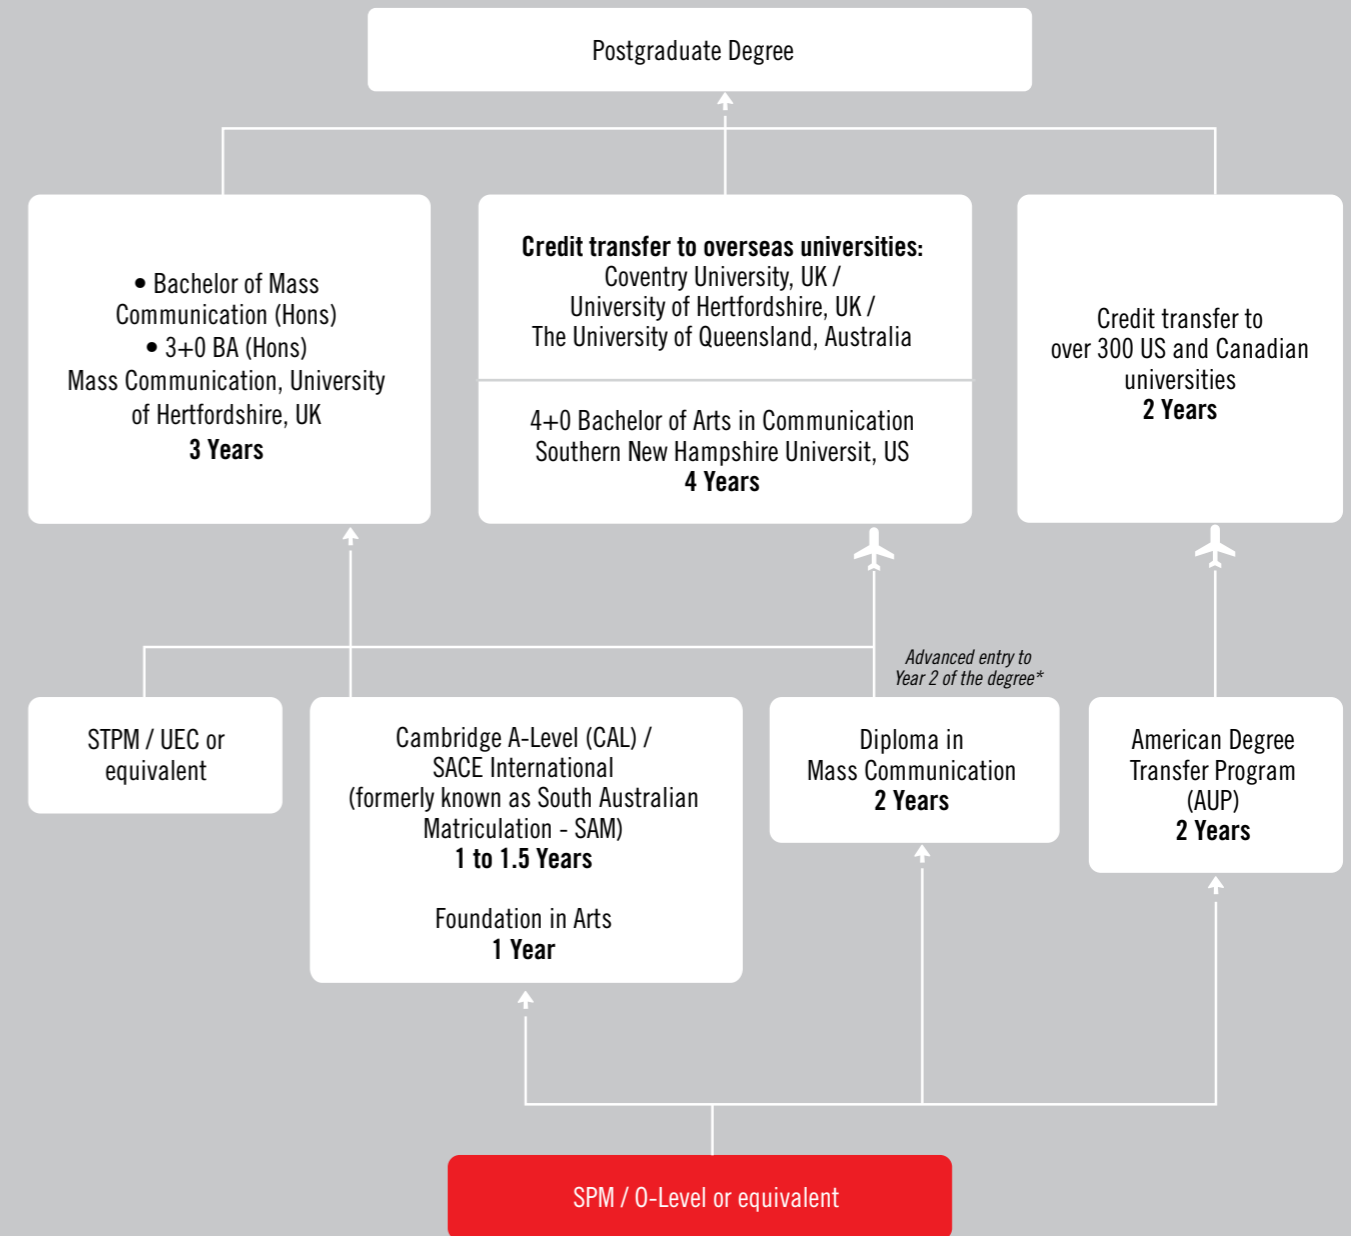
Postgraduate Degree

• Bachelor of Mass Communication (Hons)
• 3+0 BA (Hons) Mass Communication, University of Hertfordshire, UK
**3 Years**

**Credit transfer to overseas universities:**
Coventry University, UK /
University of Hertfordshire, UK /
The University of Queensland, Australia

4+0 Bachelor of Arts in Communication
Southern New Hampshire Universit, US
**4 Years**

Credit transfer to over 300 US and Canadian universities
**2 Years**

*Advanced entry to Year 2 of the degree\**

STPM / UEC or equivalent

Cambridge A-Level (CAL) /
SACE International
(formerly known as South Australian Matriculation - SAM)
**1 to 1.5 Years**

Foundation in Arts
**1 Year**

Diploma in Mass Communication
**2 Years**

American Degree Transfer Program (AUP)
**2 Years**

SPM / O-Level or equivalent